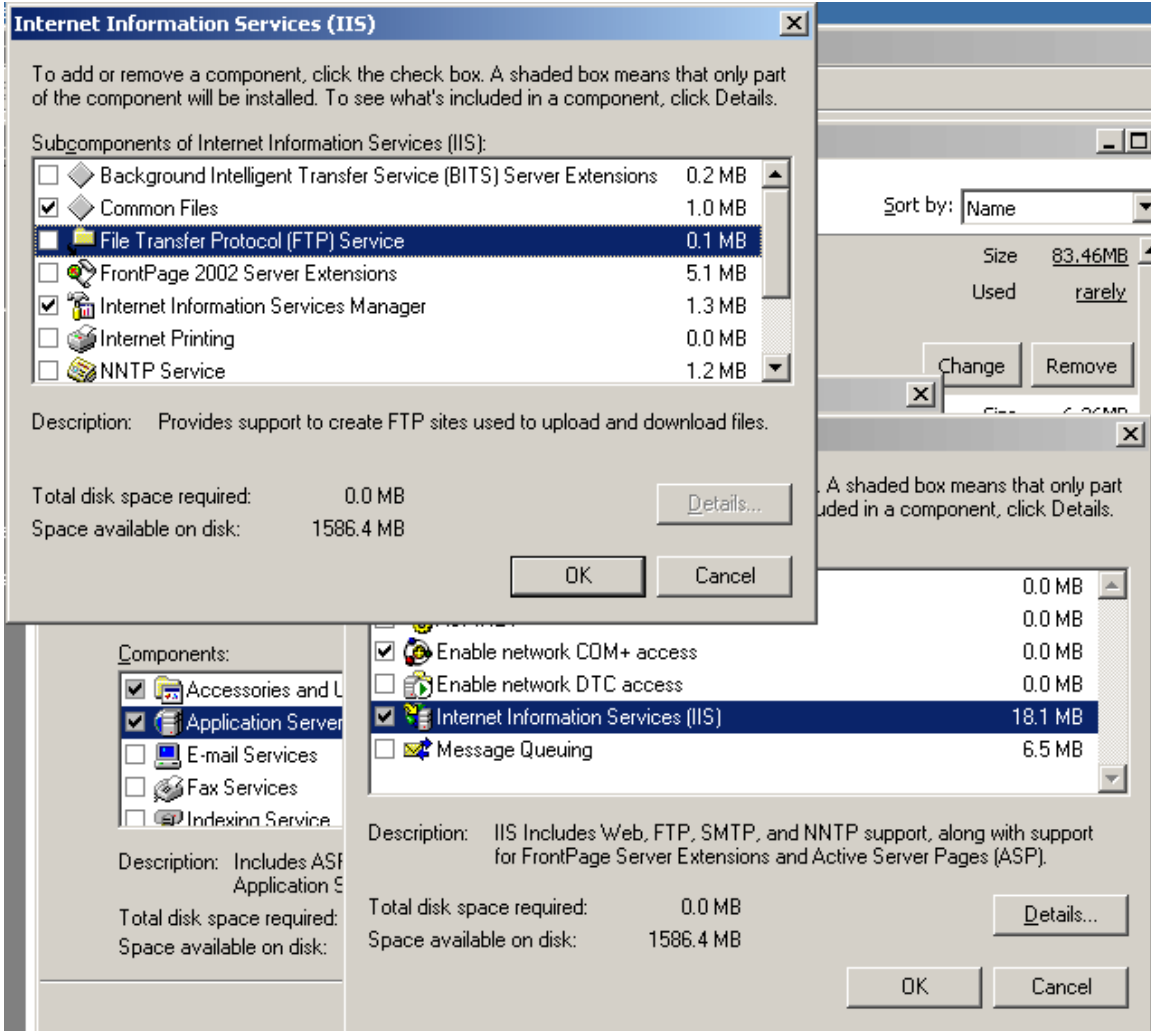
Internet Information Services (IIS)

To add or remove a component, click the check box. A shaded box means that only part of the component will be installed. To see what's included in a component, click Details.

Subcomponents of Internet Information Services (IIS):

| | | |
|---|---|---|
| ☐ | Background Intelligent Transfer Service (BITS) Server Extensions | 0.2 MB |
| ☑ | Common Files | 1.0 MB |
| ☐ | File Transfer Protocol (FTP) Service | 0.1 MB |
| ☐ | FrontPage 2002 Server Extensions | 5.1 MB |
| ☑ | Internet Information Services Manager | 1.3 MB |
| ☐ | Internet Printing | 0.0 MB |
| ☐ | NNTP Service | 1.2 MB |

Description: Provides support to create FTP sites used to upload and download files.

Total disk space required: 0.0 MB
Space available on disk: 1586.4 MB

Details...

OK Cancel

Sort by: Name

Size 83.46MB
Used rarely

Change Remove

. A shaded box means that only part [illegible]uded in a component, click Details.

| | | |
|---|---|---|
| | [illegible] | 0.0 MB |
| | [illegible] | 0.0 MB |
| ☑ | Enable network COM+ access | 0.0 MB |
| ☐ | Enable network DTC access | 0.0 MB |
| ☑ | Internet Information Services (IIS) | 18.1 MB |
| ☐ | Message Queuing | 6.5 MB |

Description: IIS Includes Web, FTP, SMTP, and NNTP support, along with support for FrontPage Server Extensions and Active Server Pages (ASP).

Total disk space required: 0.0 MB
Space available on disk: 1586.4 MB

Details...

OK Cancel

Components:
☑ Accessories and U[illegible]
☑ Application Server
☐ E-mail Services
☐ Fax Services
☐ Indexing Service

Description: Includes ASP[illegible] Application S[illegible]

Total disk space required:
Space available on disk: